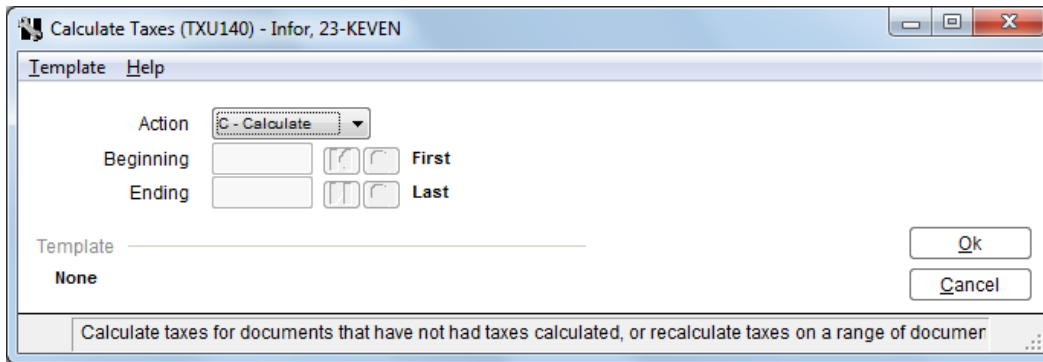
Calculate Taxes (TXU140) - Infor, 23-KEVEN

Template Help

Action C - Calculate
Beginning First
Ending Last

Template
None

Ok
Cancel

Calculate taxes for documents that have not had taxes calculated, or recalculate taxes on a range of documer